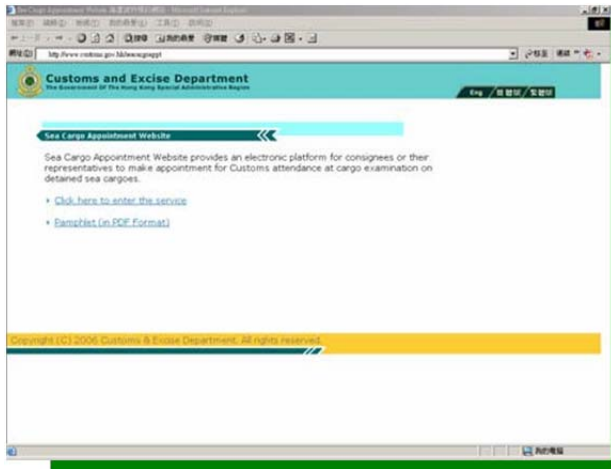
Customs and Excise Department
The Government Of The Hong Kong Special Administrative Region

Eng / 繁體版 / 简体版

Sea Cargo Appointment Website

Sea Cargo Appointment Website provides an electronic platform for consignees or their representatives to make appointment for Customs attendance at cargo examination on detained sea cargoes.

Click here to enter the service

Pamphlet (in PDF Format)

Copyright (C) 2006 Customs & Excise Department. All rights reserved.

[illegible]

我的電腦